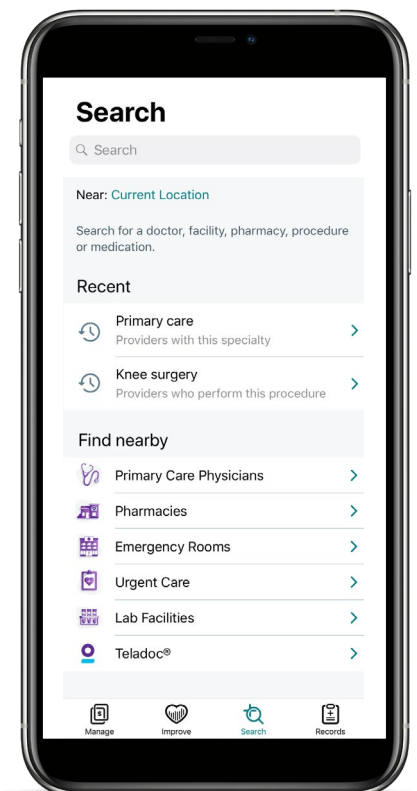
Search

Search

Near: Current Location

Search for a doctor, facility, pharmacy, procedure or medication.

Recent

Primary care
Providers with this specialty

Knee surgery
Providers who perform this procedure

Find nearby

Primary Care Physicians

Pharmacies

Emergency Rooms

Urgent Care

Lab Facilities

Teladoc®

Manage Improve Search Records